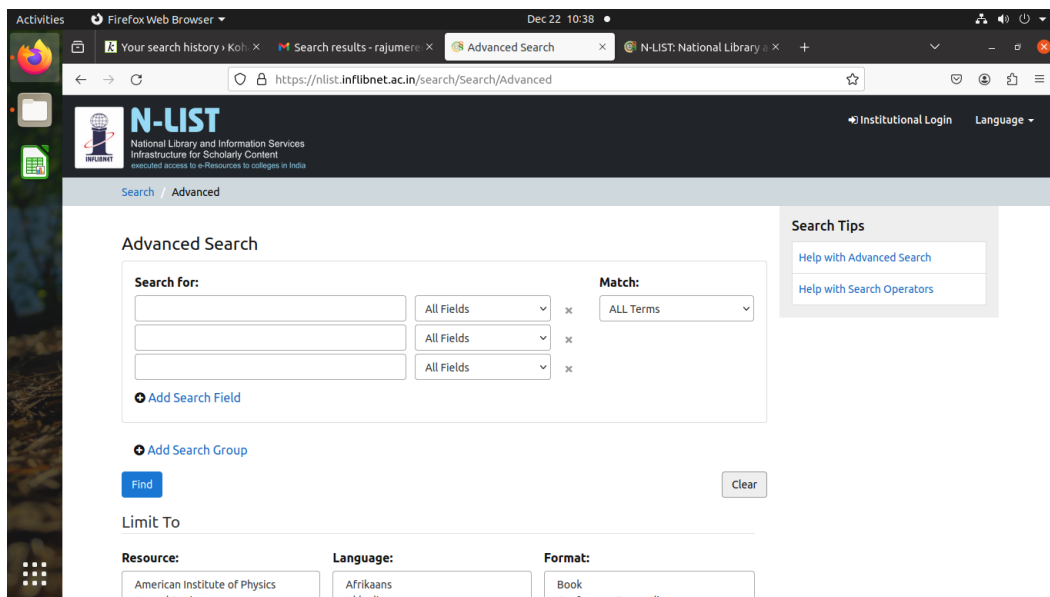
Activities Firefox Web Browser Dec 22 10:38

Your search history › Koh × Search results - rajumere × Advanced Search × N-LIST: National Library a × +

https://nlist.inflibnet.ac.in/search/Search/Advanced

INFLIBNET N-LIST National Library and Information Services Infrastructure for Scholarly Content executed access to e-Resources to colleges in India

Institutional Login Language

Search / Advanced

Advanced Search

Search for:

All Fields ×
All Fields ×
All Fields ×

Match:
ALL Terms

Add Search Field

Add Search Group

Find

Clear

Limit To

Resource:
American Institute of Physics

Language:
Afrikaans

Format:
Book

Search Tips
Help with Advanced Search
Help with Search Operators